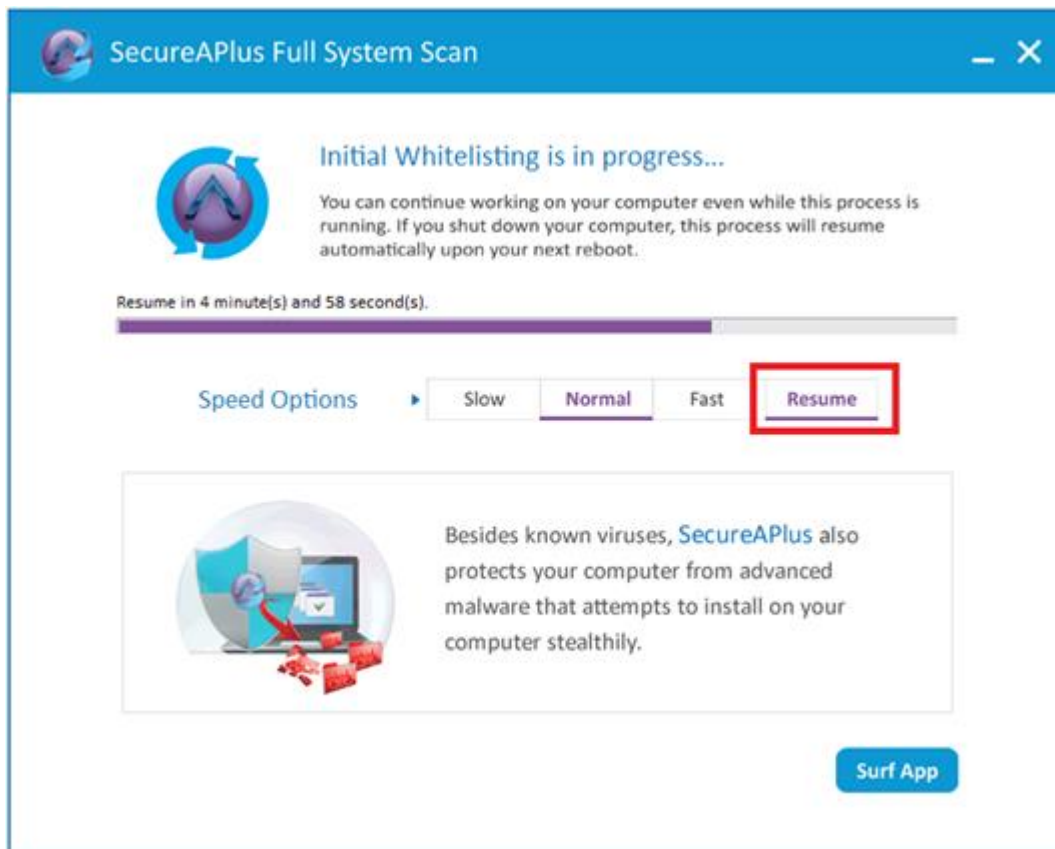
SecureAPlus Full System Scan

Initial Whitelisting is in progress...

You can continue working on your computer even while this process is running. If you shut down your computer, this process will resume automatically upon your next reboot.

Resume in 4 minute(s) and 58 second(s).

Speed Options

Slow

Normal

Fast

Resume

Besides known viruses, SecureAPlus also protects your computer from advanced malware that attempts to install on your computer stealthily.

Surf App